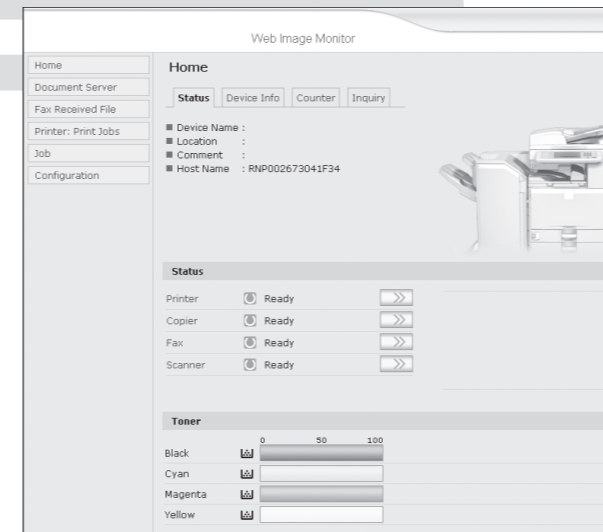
Web Image Monitor

Home
Document Server
Fax Received File
Printer: Print Jobs
Job
Configuration

Home

Status | Device Info | Counter | Inquiry

■ Device Name :
■ Location :
■ Comment :
■ Host Name : RNP002673041F34

Status

| | | |
|---|---|---|
| Printer | Ready | >> |
| Copier | Ready | >> |
| Fax | Ready | >> |
| Scanner | Ready | >> |

Toner

0 50 100

Black
Cyan
Magenta
Yellow